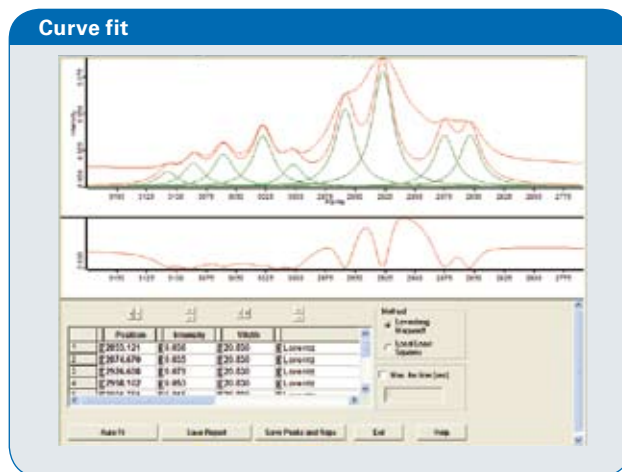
Curve fit

| | Position | Intensity | Width | |
|---|---|---|---|---|
| 1 | 2853.121 | 0.850 | 20.850 | Lorentz |
| 2 | 2874.670 | 0.855 | 20.850 | Lorentz |
| 3 | 2926.608 | 0.875 | 20.830 | Lorentz |
| 4 | 2958.112 | 0.853 | 20.830 | Lorentz |
| 5 | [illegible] | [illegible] | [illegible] | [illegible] |

Method
Levenberg Marquardt
Local Least Squares

Max. fix time (sec)

Auto fit
Save Report
Save Peaks and Sigs
Exit
Help